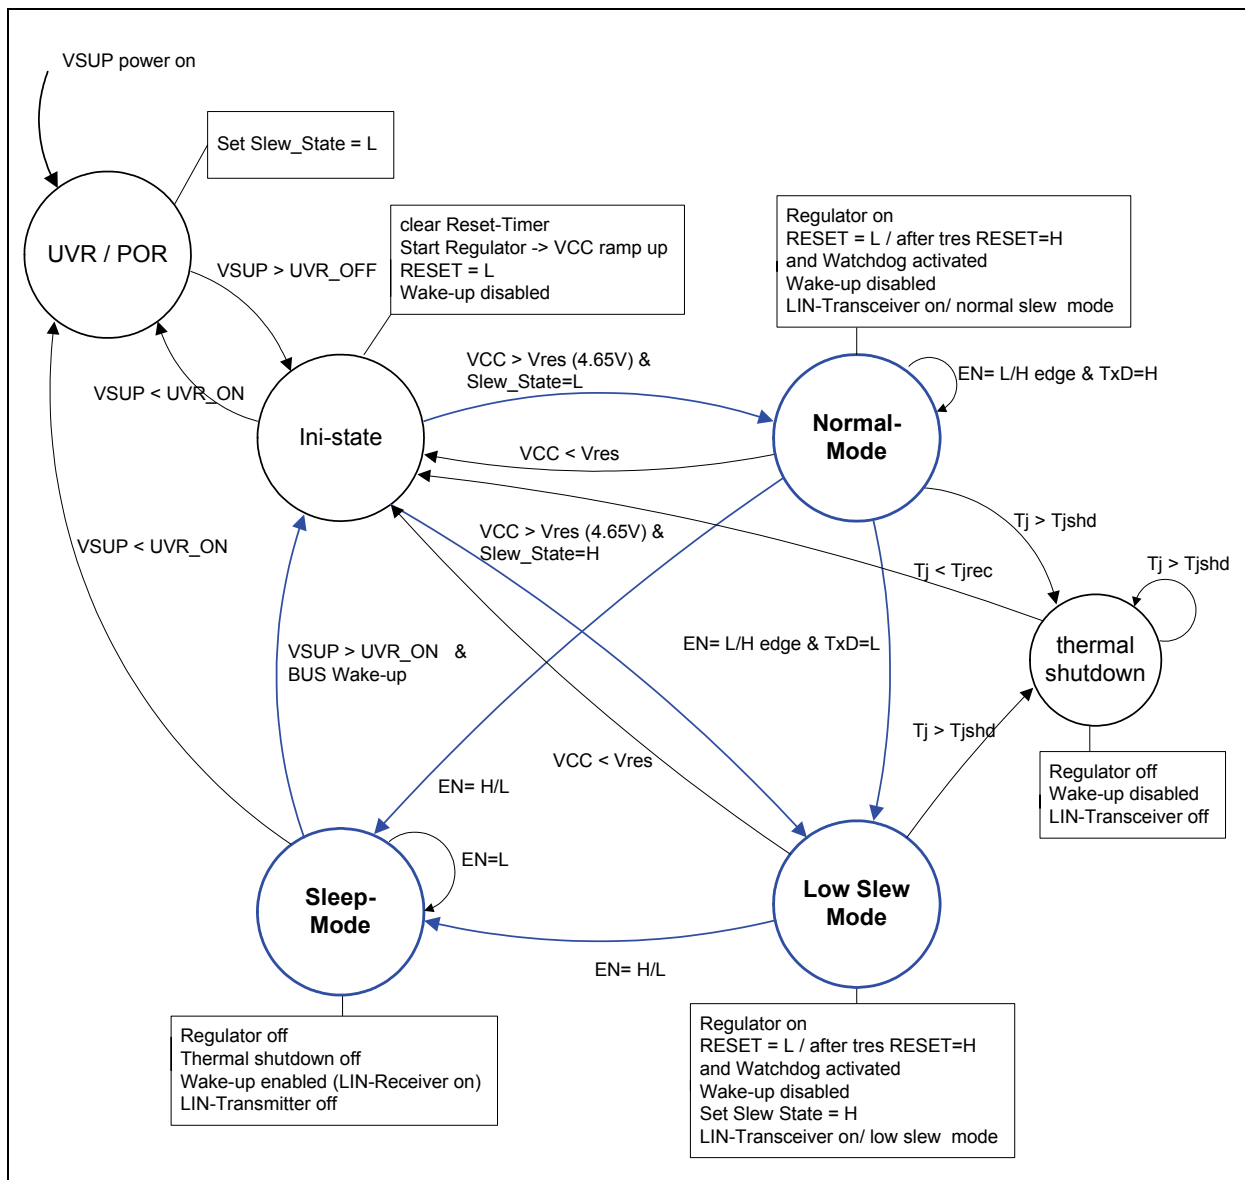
VSUP power on

Set Slew_State = L

UVR / POR

VSUP > UVR_OFF

clear Reset-Timer
Start Regulator -> VCC ramp up
RESET = L
Wake-up disabled

Regulator on
RESET = L / after tres RESET=H
and Watchdog activated
Wake-up disabled
LIN-Transceiver on/ normal slew mode

VSUP < UVR_ON

Ini-state

VCC > Vres (4.65V) &
Slew_State=L

EN= L/H edge & TxD=H

Normal-
Mode

VCC < Vres

VCC > Vres (4.65V) &
Slew_State=H

Tj > Tjshd

VSUP < UVR_ON

Tj < Tjrec

Tj > Tjshd

thermal
shutdown

VSUP > UVR_ON &
BUS Wake-up

EN= L/H edge & TxD=L

Tj > Tjshd

VCC < Vres

Regulator off
Wake-up disabled
LIN-Transceiver off

EN= H/L

EN=L

Sleep-
Mode

Low Slew
Mode

EN= H/L

Regulator off
Thermal shutdown off
Wake-up enabled (LIN-Receiver on)
LIN-Transmitter off

Regulator on
RESET = L / after tres RESET=H
and Watchdog activated
Wake-up disabled
Set Slew State = H
LIN-Transceiver on/ low slew mode